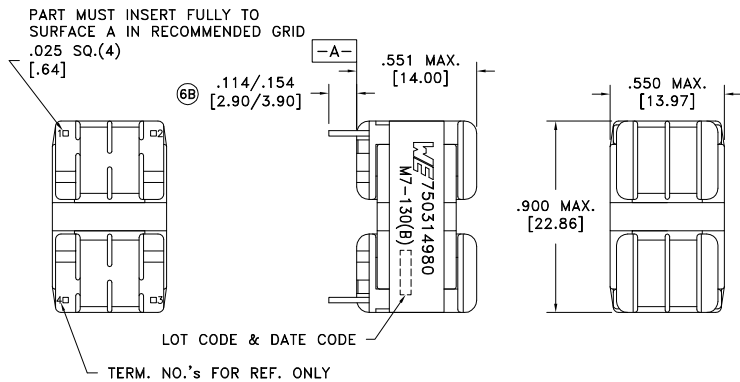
PART MUST INSERT FULLY TO SURFACE A IN RECOMMENDED GRID
.025 SQ.(4)
[.64]

-A-

6B

.114/.154
[2.90/3.90]

.551 MAX.
[14.00]

.550 MAX.
[13.97]

1 2
4 3

WE 750314980
M7-130(B)

.900 MAX.
[22.86]

LOT CODE & DATE CODE

TERM. NO.'s FOR REF. ONLY